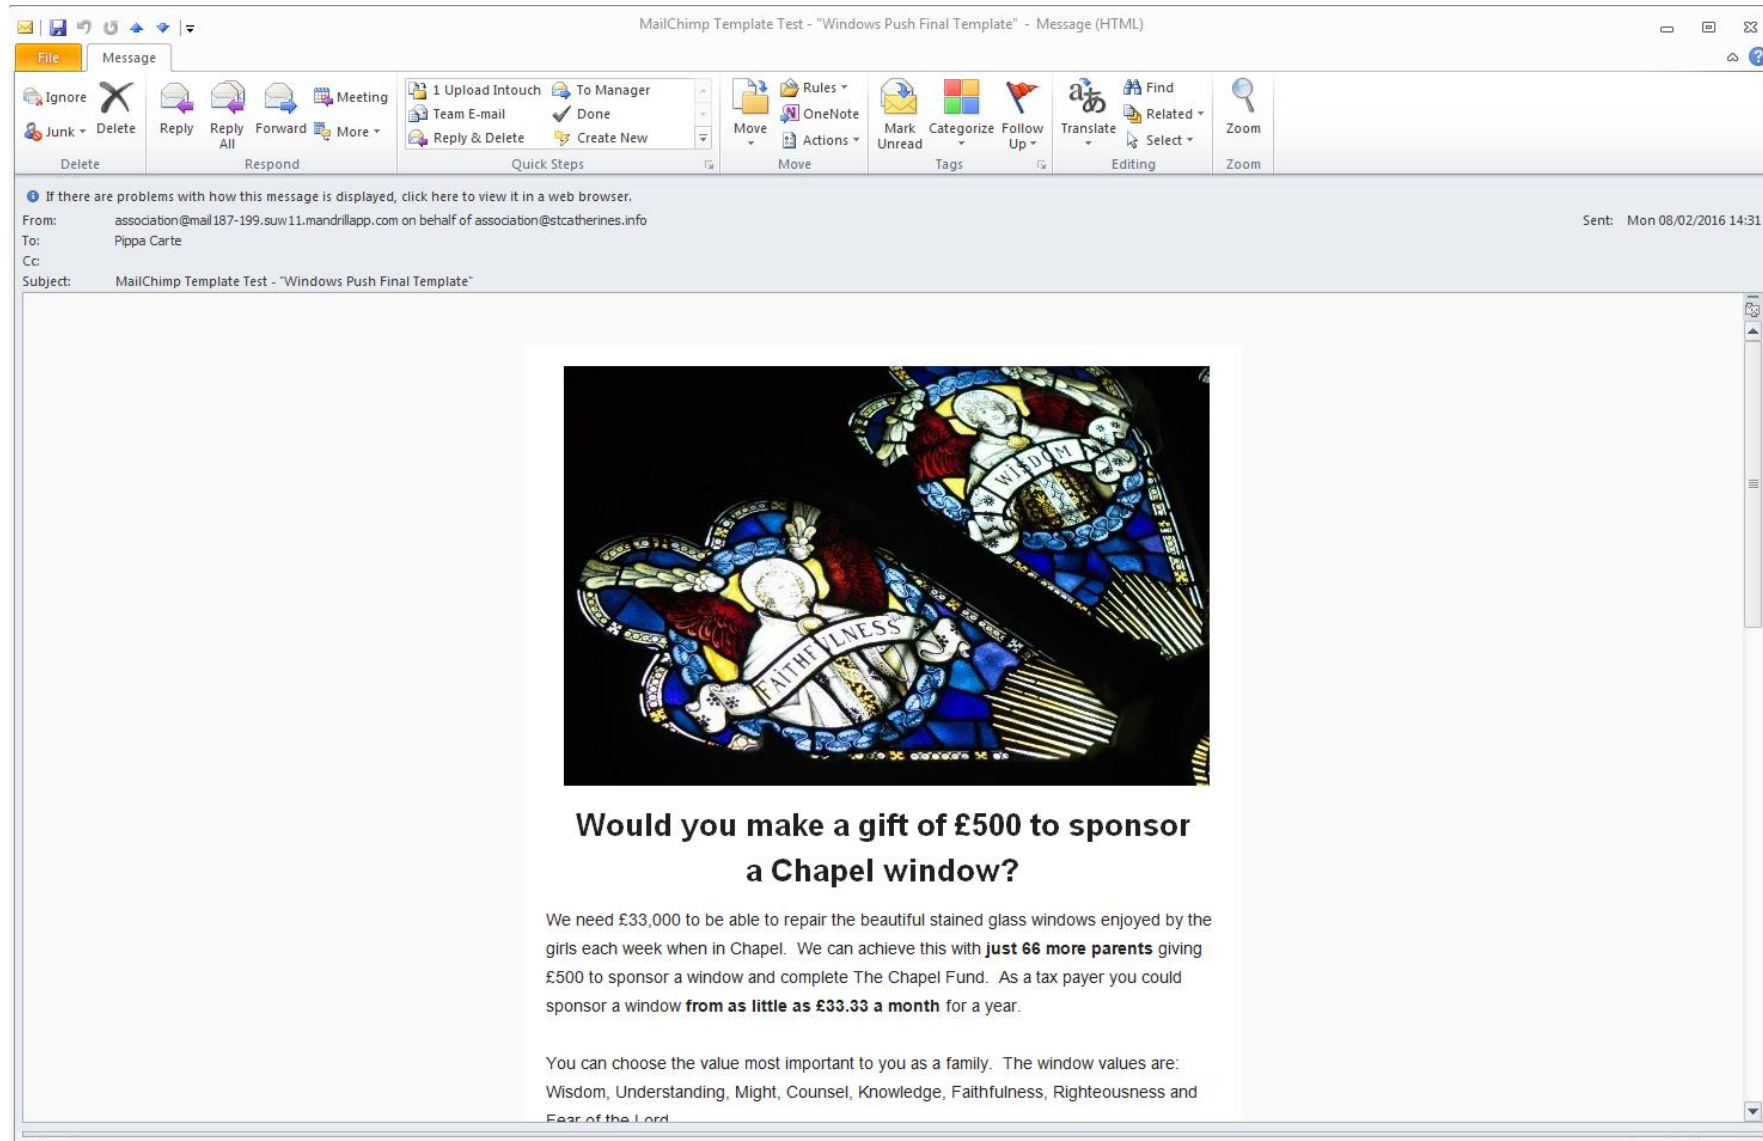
MailChimp Template Test - "Windows Push Final Template" - Message (HTML)

File Message

Ignore Junk Delete
Delete

Reply Reply All Forward Meeting More
Respond

1 Upload Intouch To Manager
Team E-mail Done
Reply & Delete Create New
Quick Steps

Move Rules OneNote Actions
Move

Mark Unread Categorize Follow Up
Tags

Translate Find Related Select
Editing

Zoom
Zoom

If there are problems with how this message is displayed, click here to view it in a web browser.

From: association@mail187-199.suw11.mandrillapp.com on behalf of association@stcatherines.info
To: Pippa Carte
Cc:
Subject: MailChimp Template Test - "Windows Push Final Template"

Sent: Mon 08/02/2016 14:31

WISDOM

FAITHFULNESS

Would you make a gift of £500 to sponsor a Chapel window?

We need £33,000 to be able to repair the beautiful stained glass windows enjoyed by the girls each week when in Chapel. We can achieve this with just 66 more parents giving £500 to sponsor a window and complete The Chapel Fund. As a tax payer you could sponsor a window from as little as £33.33 a month for a year.

You can choose the value most important to you as a family. The window values are: Wisdom, Understanding, Might, Counsel, Knowledge, Faithfulness, Righteousness and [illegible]